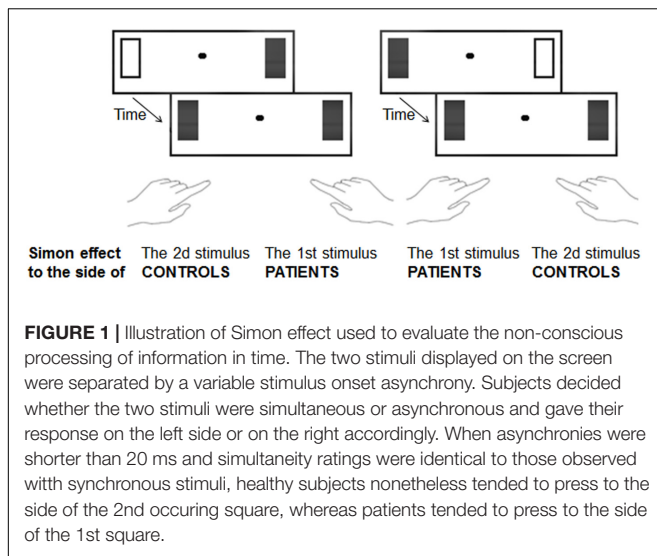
Time

Time

Simon effect to the side of

The 2d stimulus CONTROLS

The 1st stimulus PATIENTS

The 1st stimulus PATIENTS

The 2d stimulus CONTROLS

**FIGURE 1 |** Illustration of Simon effect used to evaluate the non-conscious processing of information in time. The two stimuli displayed on the screen were separated by a variable stimulus onset asynchrony. Subjects decided whether the two stimuli were simultaneous or asynchronous and gave their response on the left side or on the right accordingly. When asynchronies were shorter than 20 ms and simultaneity ratings were identical to those observed with synchronous stimuli, healthy subjects nonetheless tended to press to the side of the 2nd occuring square, whereas patients tended to press to the side of the 1st square.